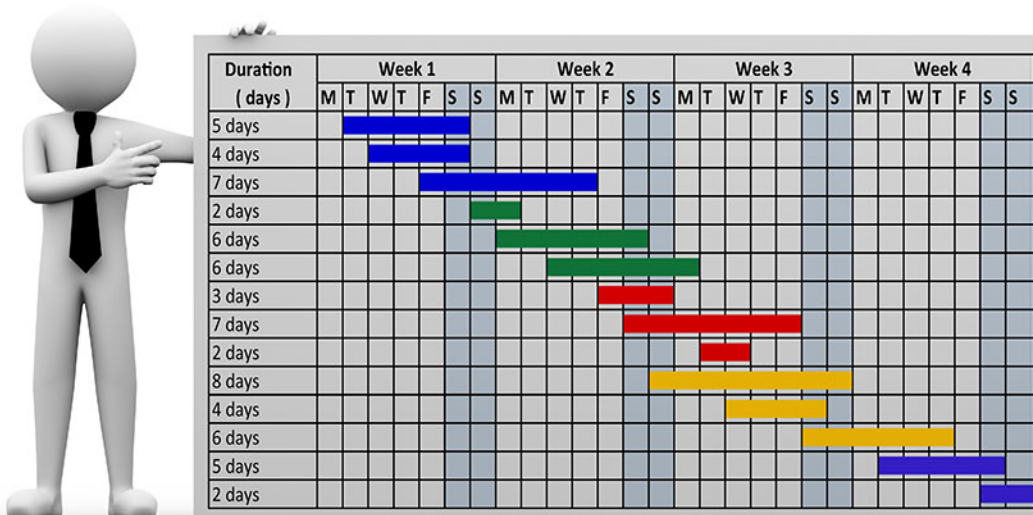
| Duration ( days ) | Week 1 | | | | | | | Week 2 | | | | | | | Week 3 | | | | | | | Week 4 | | | | | | |
|---|---|---|---|---|---|---|---|---|---|---|---|---|---|---|---|---|---|---|---|---|---|---|---|---|---|---|---|---|
| | M | T | W | T | F | S | S | M | T | W | T | F | S | S | M | T | W | T | F | S | S | M | T | W | T | F | S | S |
| 5 days | | | | | | | | | | | | | | | | | | | | | | | | | | | | |
| 4 days | | | | | | | | | | | | | | | | | | | | | | | | | | | | |
| 7 days | | | | | | | | | | | | | | | | | | | | | | | | | | | | |
| 2 days | | | | | | | | | | | | | | | | | | | | | | | | | | | | |
| 6 days | | | | | | | | | | | | | | | | | | | | | | | | | | | | |
| 6 days | | | | | | | | | | | | | | | | | | | | | | | | | | | | |
| 3 days | | | | | | | | | | | | | | | | | | | | | | | | | | | | |
| 7 days | | | | | | | | | | | | | | | | | | | | | | | | | | | | |
| 2 days | | | | | | | | | | | | | | | | | | | | | | | | | | | | |
| 8 days | | | | | | | | | | | | | | | | | | | | | | | | | | | | |
| 4 days | | | | | | | | | | | | | | | | | | | | | | | | | | | | |
| 6 days | | | | | | | | | | | | | | | | | | | | | | | | | | | | |
| 5 days | | | | | | | | | | | | | | | | | | | | | | | | | | | | |
| 2 days | | | | | | | | | | | | | | | | | | | | | | | | | | | | |